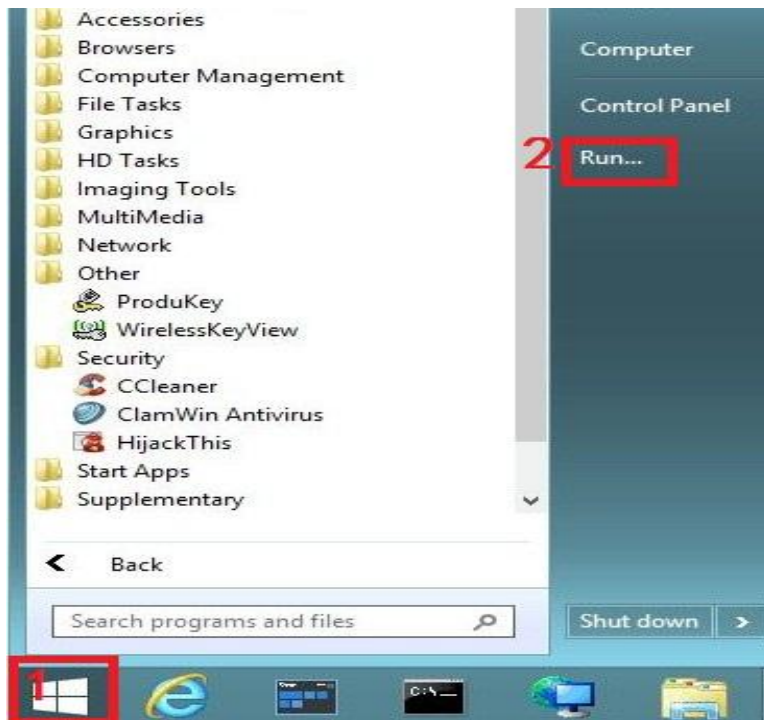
Accessories
Browsers
Computer Management
File Tasks
Graphics
HD Tasks
Imaging Tools
MultiMedia
Network
Other
ProduKey
WirelessKeyView
Security
CCleaner
ClamWin Antivirus
HijackThis
Start Apps
Supplementary

Back

Search programs and files

Computer
Control Panel
2 Run...

Shut down

1

C:\_